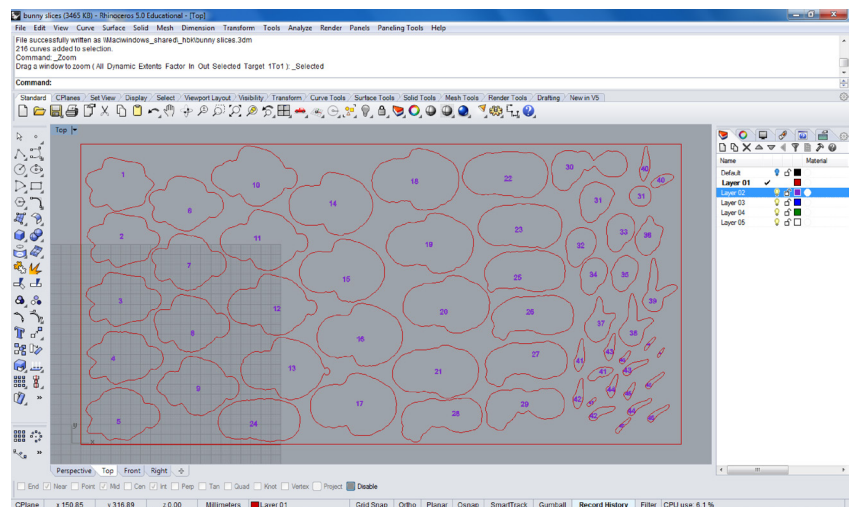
bunny slices (3465 KB) - Rhinoceros 5.0 Educational - [Top]

File Edit View Curve Surface Solid Mesh Dimension Transform Tools Analyze Render Panels Paneling Tools Help

File successfully written as \\Mac\windows_shared\_hb\Kbunny slices.3dm
216 curves added to selection.
Command: _Zoom
Drag a window to zoom ( All Dynamic Extents Factor In Out Selected Target 1To1 ): _Selected

Command:

Standard CPlanes Set View Display Select Viewport Layout Visibility Transform Curve Tools Surface Tools Solid Tools Mesh Tools Render Tools Drafting New in V5

Top

1 19 18 22 30 40 40 6 14 31 31 23 11 33 2 19 32 36 7 15 25 34 35 39 12 20 26 3 37 8 38 16 27 43 41 4 13 21 43 42 9 17 29 44 28 5 24

Perspective Top Front Right

Name Material
Default
Layer 01
Layer 02
Layer 03
Layer 04
Layer 05

End Near Point Mid Cen Int Perp Tan Quad Knot Vertex Project Disable

CPlane x 150.85 y 316.89 z 0.00 Millimeters Layer 01 Grid Snap Ortho Planar Osnap SmartTrack Gumball Record History Filter CPU use: 6.1 %